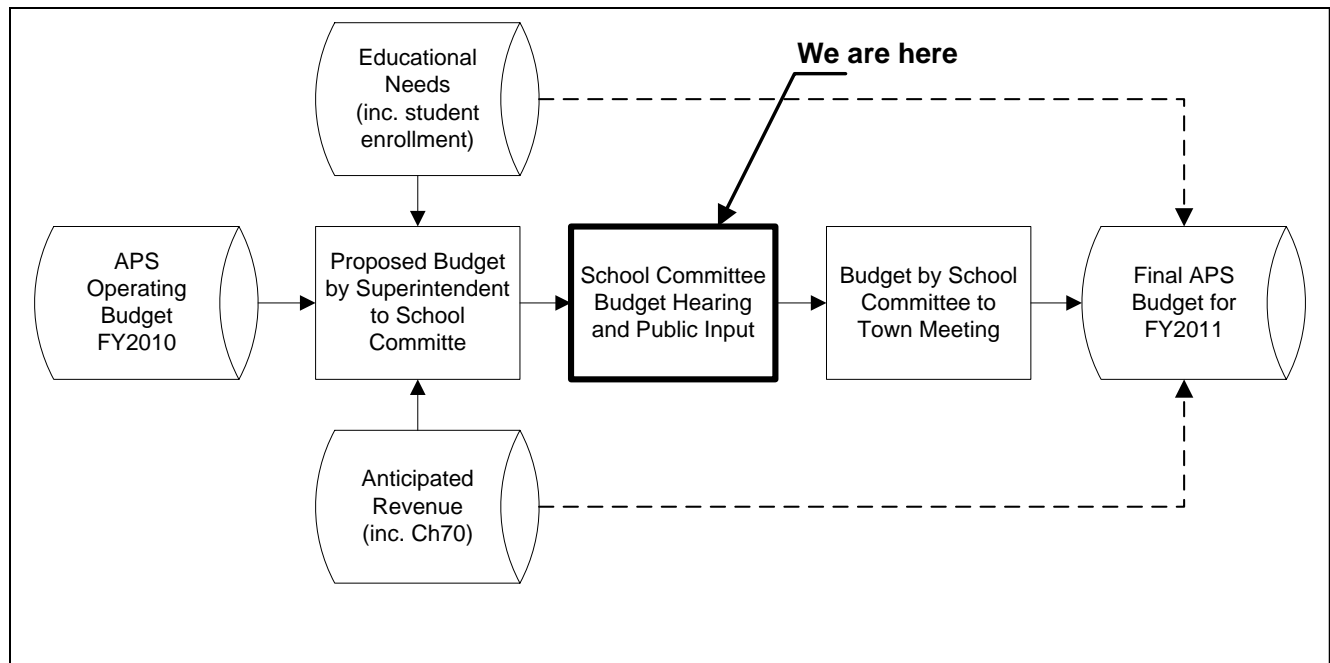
Educational Needs (inc. student enrollment)

We are here

APS Operating Budget FY2010

Proposed Budget by Superintendent to School Committe

School Committee Budget Hearing and Public Input

Budget by School Committee to Town Meeting

Final APS Budget for FY2011

Anticipated Revenue (inc. Ch70)